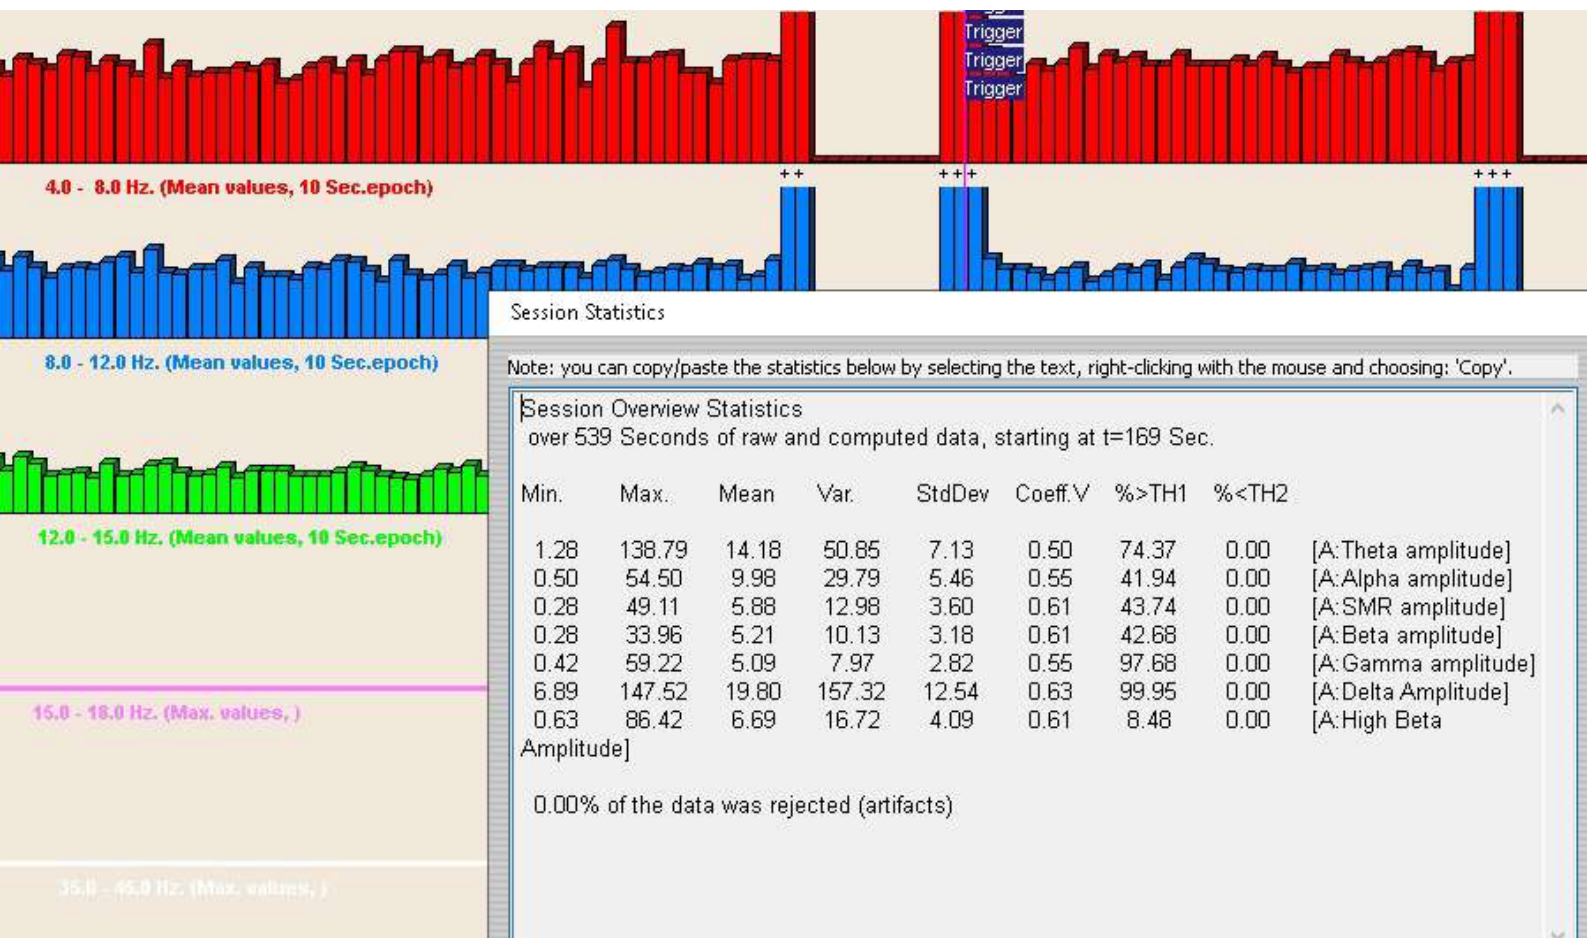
Trigger
Trigger
Trigger

++ +++ +++

4.0 - 8.0 Hz. (Mean values, 10 Sec.epoch)

8.0 - 12.0 Hz. (Mean values, 10 Sec.epoch)

12.0 - 15.0 Hz. (Mean values, 10 Sec.epoch)

15.0 - 18.0 Hz. (Max. values, )

35.0 - 45.0 Hz. (Max. values, )

Session Statistics

Note: you can copy/paste the statistics below by selecting the text, right-clicking with the mouse and choosing: 'Copy'.

Session Overview Statistics
over 539 Seconds of raw and computed data, starting at t=169 Sec.

| Min. | Max. | Mean | Var. | StdDev | Coeff.V | %>TH1 | %<TH2 | |
|---|---|---|---|---|---|---|---|---|
| 1.28 | 138.79 | 14.18 | 50.85 | 7.13 | 0.50 | 74.37 | 0.00 | [A:Theta amplitude] |
| 0.50 | 54.50 | 9.98 | 29.79 | 5.46 | 0.55 | 41.94 | 0.00 | [A:Alpha amplitude] |
| 0.28 | 49.11 | 5.88 | 12.98 | 3.60 | 0.61 | 43.74 | 0.00 | [A:SMR amplitude] |
| 0.28 | 33.96 | 5.21 | 10.13 | 3.18 | 0.61 | 42.68 | 0.00 | [A:Beta amplitude] |
| 0.42 | 59.22 | 5.09 | 7.97 | 2.82 | 0.55 | 97.68 | 0.00 | [A:Gamma amplitude] |
| 6.89 | 147.52 | 19.80 | 157.32 | 12.54 | 0.63 | 99.95 | 0.00 | [A:Delta Amplitude] |
| 0.63 | 86.42 | 6.69 | 16.72 | 4.09 | 0.61 | 8.48 | 0.00 | [A:High Beta Amplitude] |

0.00% of the data was rejected (artifacts)